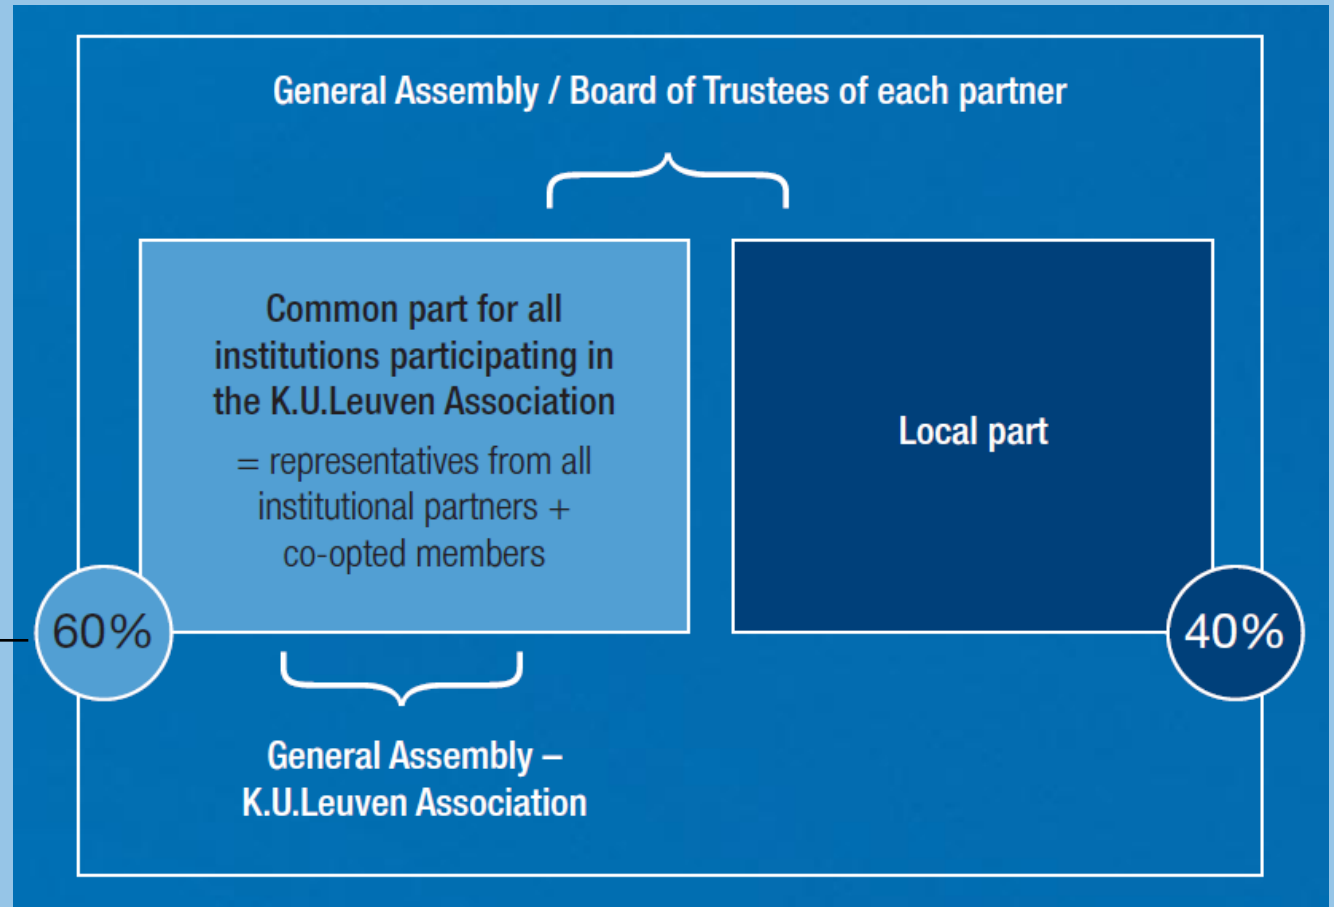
General Assembly / Board of Trustees of each partner

Common part for all institutions participating in the K.U.Leuven Association

= representatives from all institutional partners + co-opted members

Local part

60%

40%

General Assembly – K.U.Leuven Association